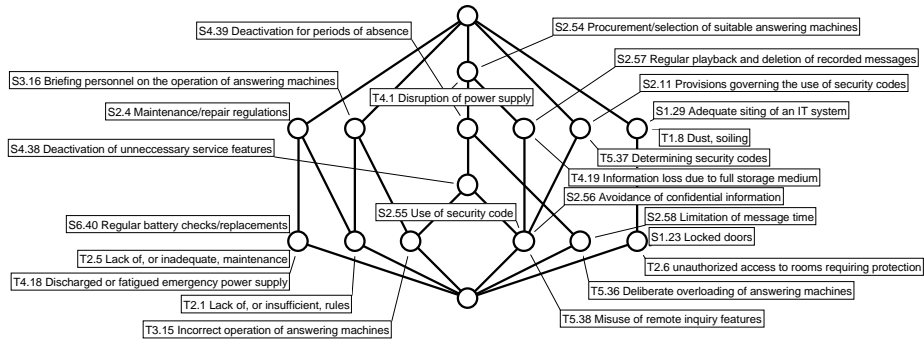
S4.39 Deactivation for periods of absence
S2.54 Procurement/selection of suitable answering machines
S2.57 Regular playback and deletion of recorded messages
S3.16 Briefing personnel on the operation of answering machines
S2.11 Provisions governing the use of security codes
T4.1 Disruption of power supply
S2.4 Maintenance/repair regulations
S1.29 Adequate siting of an IT system
T1.8 Dust, soiling
S4.38 Deactivation of unneccessary service features
T5.37 Determining security codes
T4.19 Information loss due to full storage medium
S2.56 Avoidance of confidential information
S6.40 Regular battery checks/replacements
S2.55 Use of security code
S2.58 Limitation of message time
S1.23 Locked doors
T2.5 Lack of, or inadequate, maintenance
T2.6 unauthorized access to rooms requiring protection
T4.18 Discharged or fatigued emergency power supply
T5.36 Deliberate overloading of answering machines
T2.1 Lack of, or insufficient, rules
T5.38 Misuse of remote inquiry features
T3.15 Incorrect operation of answering machines